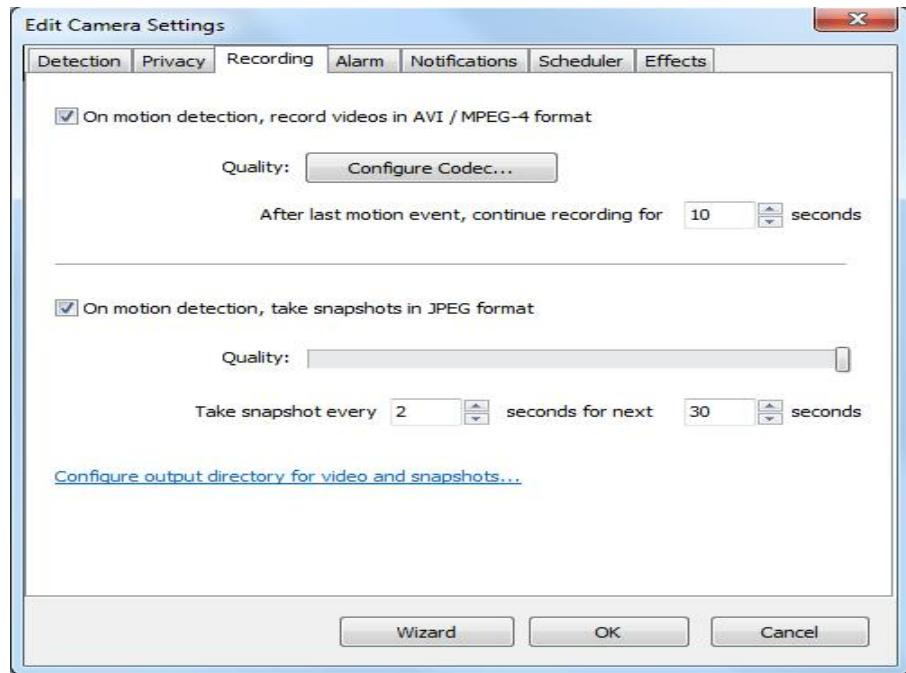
Edit Camera Settings

Detection | Privacy | Recording | Alarm | Notifications | Scheduler | Effects

On motion detection, record videos in AVI / MPEG-4 format

Quality: Configure Codec...

After last motion event, continue recording for 10 seconds

On motion detection, take snapshots in JPEG format

Quality:

Take snapshot every 2 seconds for next 30 seconds

Configure output directory for video and snapshots...

Wizard | OK | Cancel